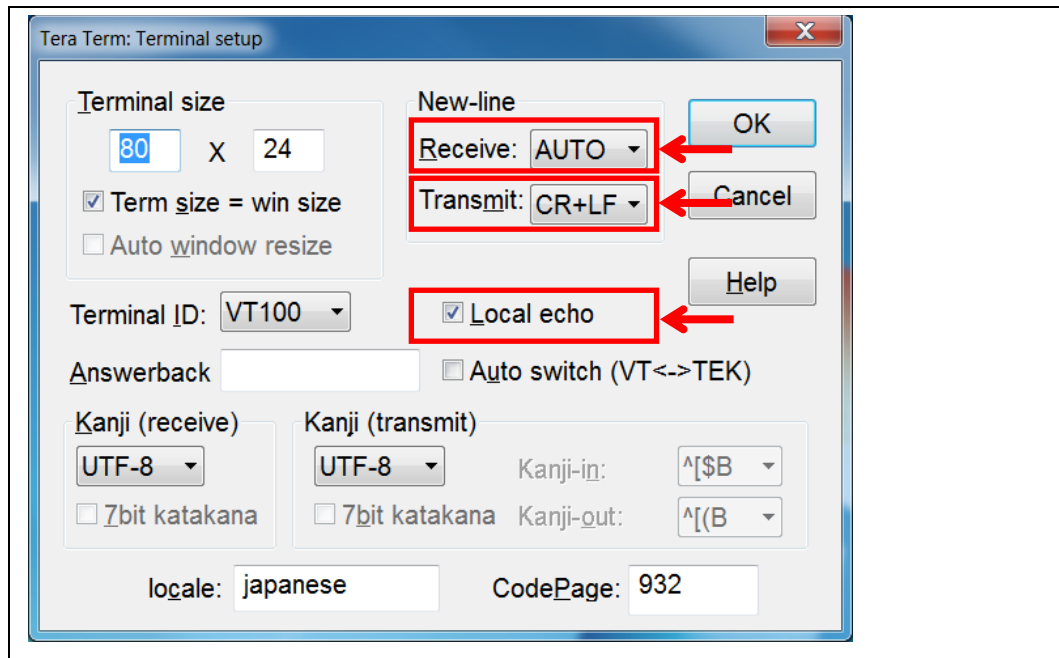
Tera Term: Terminal setup

X

Terminal size

80 X 24

Term size = win size

Auto window resize

New-line

Receive: AUTO

Transmit: CR+LF

OK

Cancel

Help

Terminal ID: VT100

Local echo

Answerback

Auto switch (VT<->TEK)

Kanji (receive)

UTF-8

7bit katakana

Kanji (transmit)

UTF-8

7bit katakana

Kanji-in: ^[$B

Kanji-out: ^[(B

locale: japanese

CodePage: 932